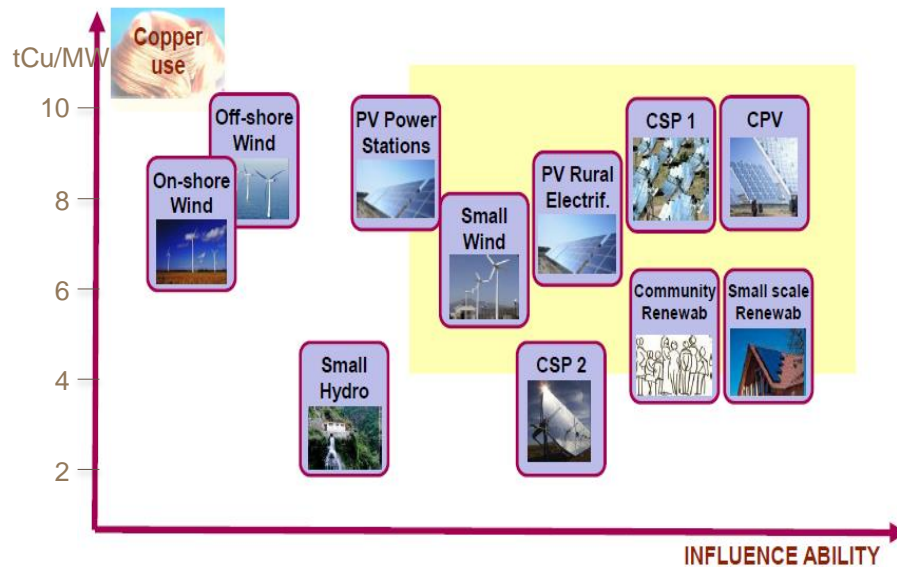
Copper use

tCu/MW

10

8

6

4

2

Off-shore Wind

On-shore Wind

PV Power Stations

Small Wind

PV Rural Electrif.

CSP 1

CPV

Community Renewab

Small scale Renewab

Small Hydro

CSP 2

INFLUENCE ABILITY